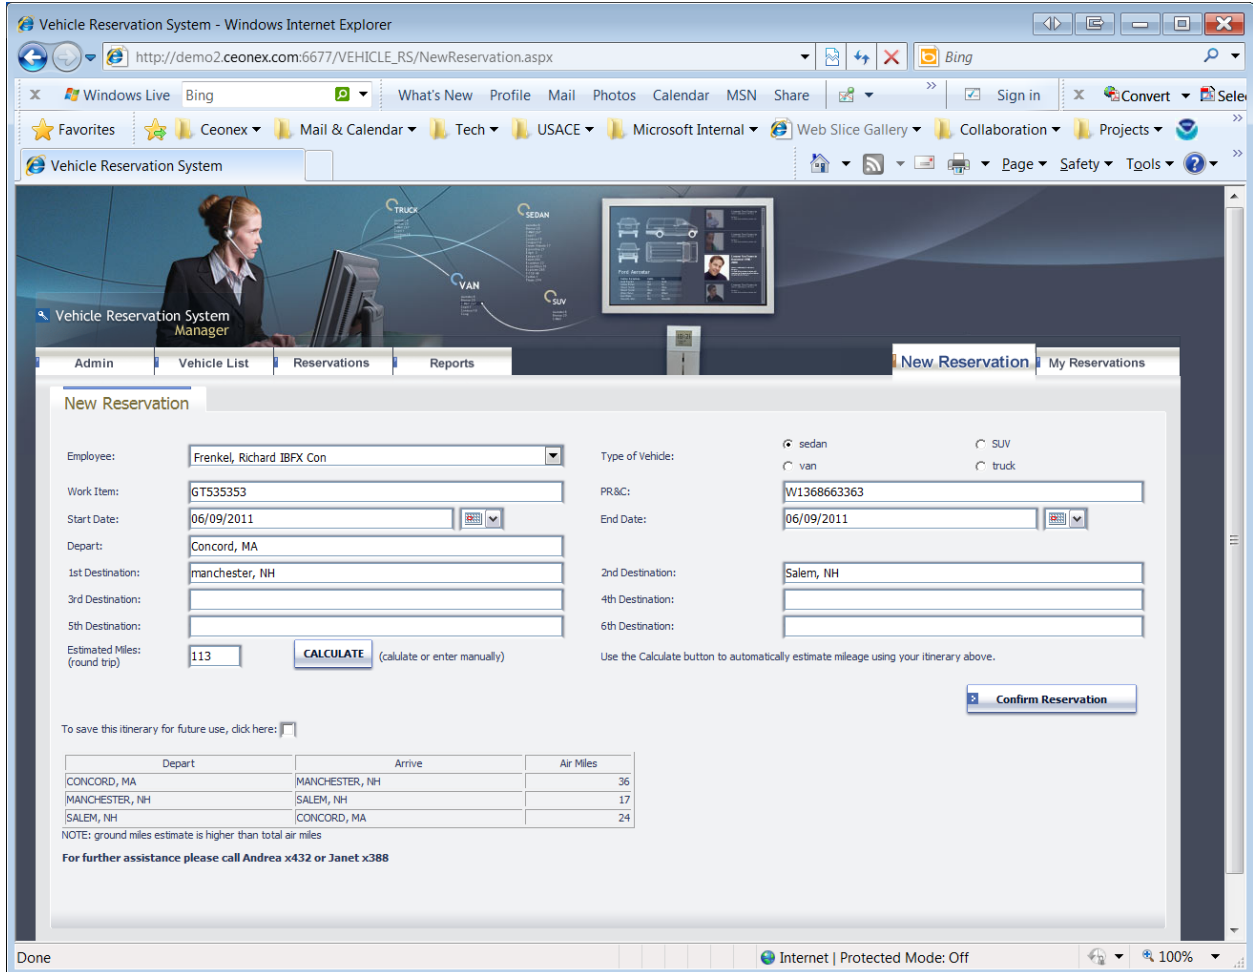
Vehicle Reservation System - Windows Internet Explorer

http://demo2.ceonex.com:6677/VEHICLE_RS/NewReservation.aspx

Bing

Windows Live Bing What's New Profile Mail Photos Calendar MSN Share Sign in Convert Sele

Favorites Ceonex Mail & Calendar Tech USACE Microsoft Internal Web Slice Gallery Collaboration Projects

Vehicle Reservation System

Page Safety Tools

TRUCK SEDAN VAN SUV

Vehicle Reservation System Manager

Admin Vehicle List Reservations Reports New Reservation My Reservations

New Reservation

Employee: Frenkel, Richard IBFX Con

Type of Vehicle: sedan SUV van truck

Work Item: GT535353

PR&C: W1368663363

Start Date: 06/09/2011

End Date: 06/09/2011

Depart: Concord, MA

1st Destination: manchester, NH

2nd Destination: Salem, NH

3rd Destination:

4th Destination:

5th Destination:

6th Destination:

Estimated Miles: (round trip) 113 CALCULATE (calulate or enter manually)

Use the Calculate button to automatically estimate mileage using your itinerary above.

Confirm Reservation

To save this itinerary for future use, click here:

| Depart | Arrive | Air Miles |
|---|---|---|
| CONCORD, MA | MANCHESTER, NH | 36 |
| MANCHESTER, NH | SALEM, NH | 17 |
| SALEM, NH | CONCORD, MA | 24 |

NOTE: ground miles estimate is higher than total air miles

For further assistance please call Andrea x432 or Janet x388

Done Internet | Protected Mode: Off 100%